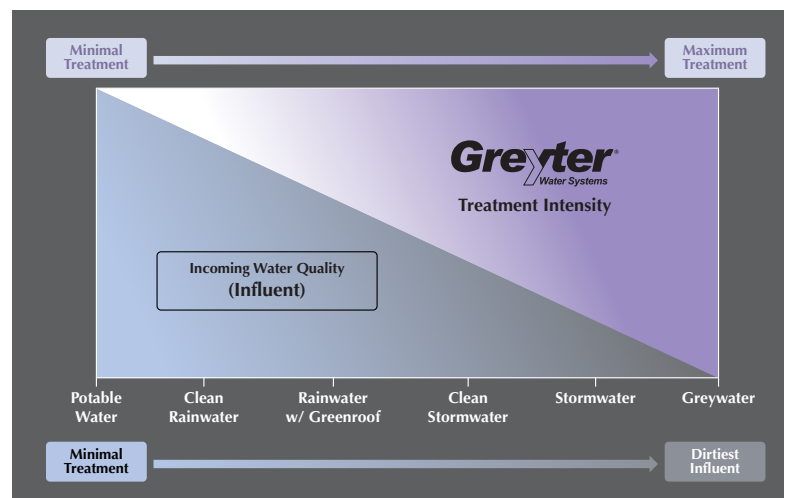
Minimal Treatment

Maximum Treatment

Greyter Water Systems

Treatment Intensity

Incoming Water Quality
(Influent)

Potable Water

Clean Rainwater

Rainwater w/ Greenroof

Clean Stormwater

Stormwater

Greywater

Minimal Treatment

Dirtiest Influent